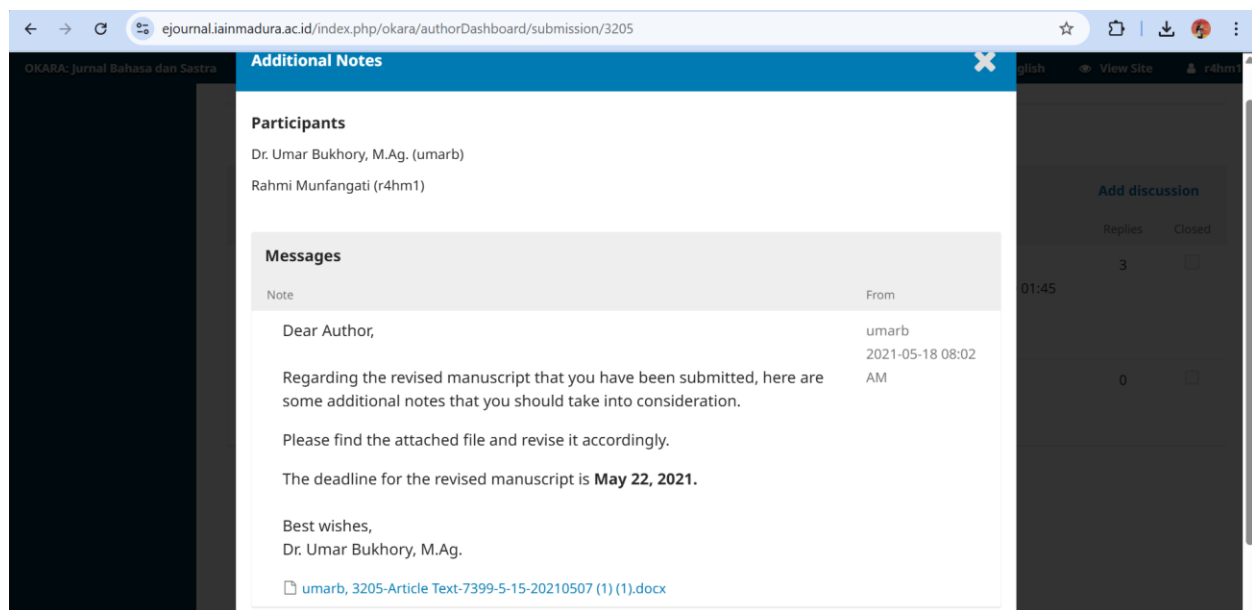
ejournal.iainmadura.ac.id/index.php/okara/authorDashboard/submission/3205

OKARA: Jurnal Bahasa dan Sastra

Additional Notes

glish View Site r4hm1

Participants

Dr. Umar Bukhory, M.Ag. (umarb)

Rahmi Munfangati (r4hm1)

Add discussion

Replies Closed

3

01:45

0

Messages

| Note | From |
|---|---|
| Dear Author, Regarding the revised manuscript that you have been submitted, here are some additional notes that you should take into consideration. Please find the attached file and revise it accordingly. The deadline for the revised manuscript is **May 22, 2021.** Best wishes, Dr. Umar Bukhory, M.Ag. umarb, 3205-Article Text-7399-5-15-20210507 (1) (1).docx | umarb 2021-05-18 08:02 AM |